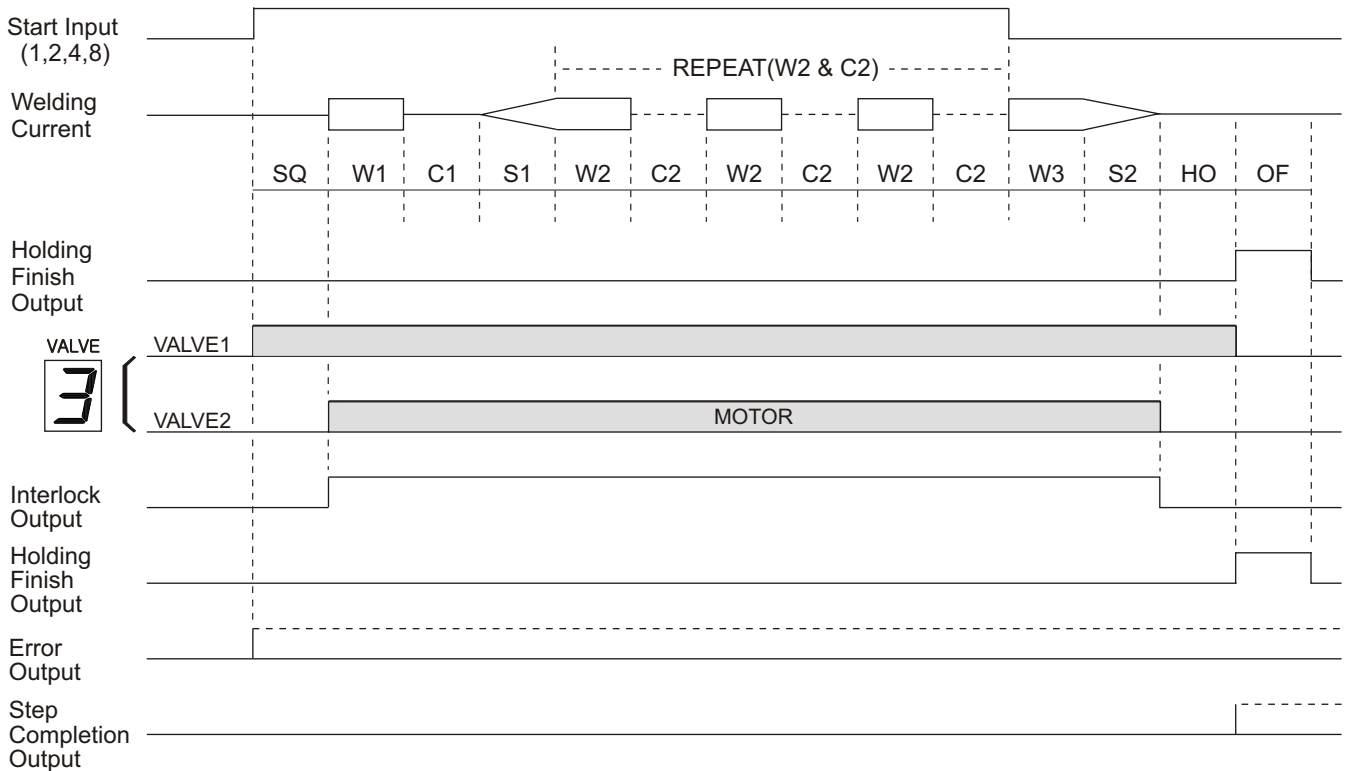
Start Input (1,2,4,8)

REPEAT(W2 & C2)

Welding Current

SQ W1 C1 S1 W2 C2 W2 C2 W2 C2 W3 S2 HO OF

Holding Finish Output

VALVE

3

VALVE1

VALVE2

MOTOR

Interlock Output

Holding Finish Output

Error Output

Step Completion Output